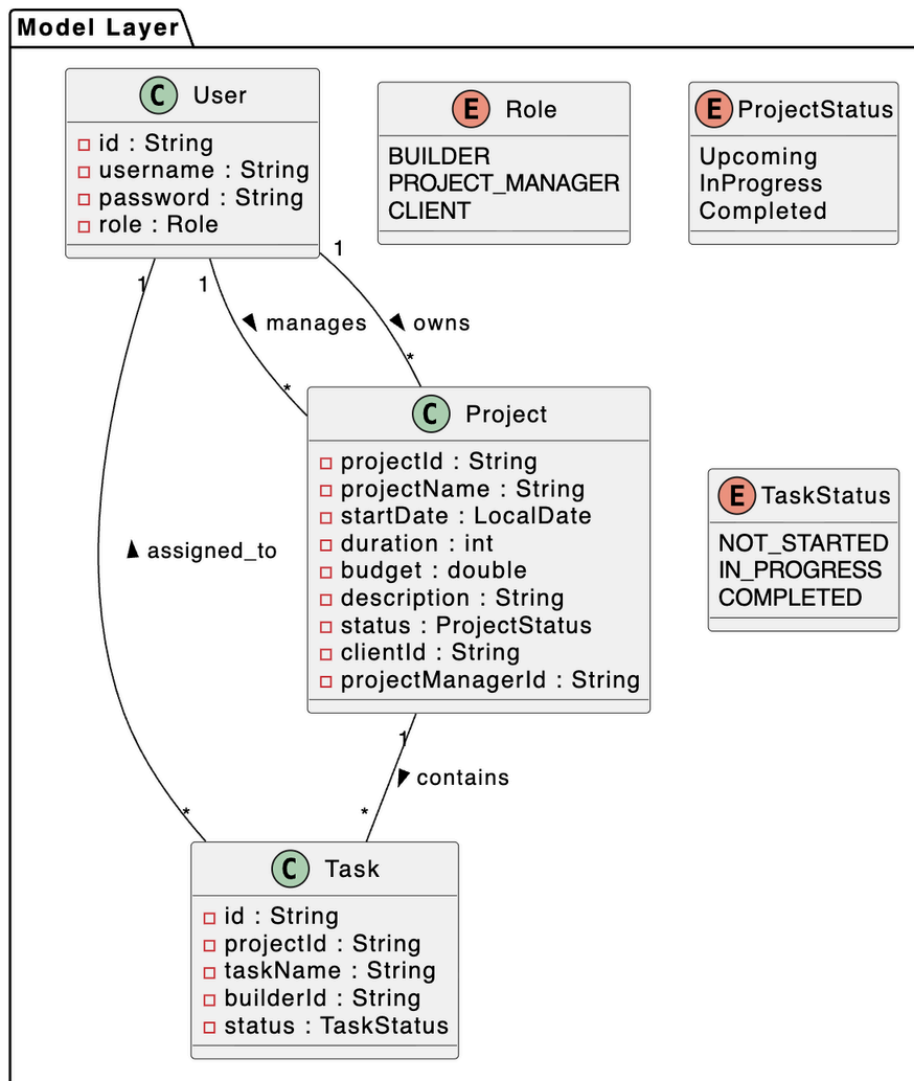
Model Layer

C User
id : String
username : String
password : String
role : Role

E Role
BUILDER
PROJECT_MANAGER
CLIENT

E ProjectStatus
Upcoming
InProgress
Completed

1
1
1
◀ manages
◀ owns
*
*

C Project
projectId : String
projectName : String
startDate : LocalDate
duration : int
budget : double
description : String
status : ProjectStatus
clientId : String
projectManagerId : String

E TaskStatus
NOT_STARTED
IN_PROGRESS
COMPLETED

▲ assigned_to

1
▶ contains
*
*

C Task
id : String
projectId : String
taskName : String
builderId : String
status : TaskStatus